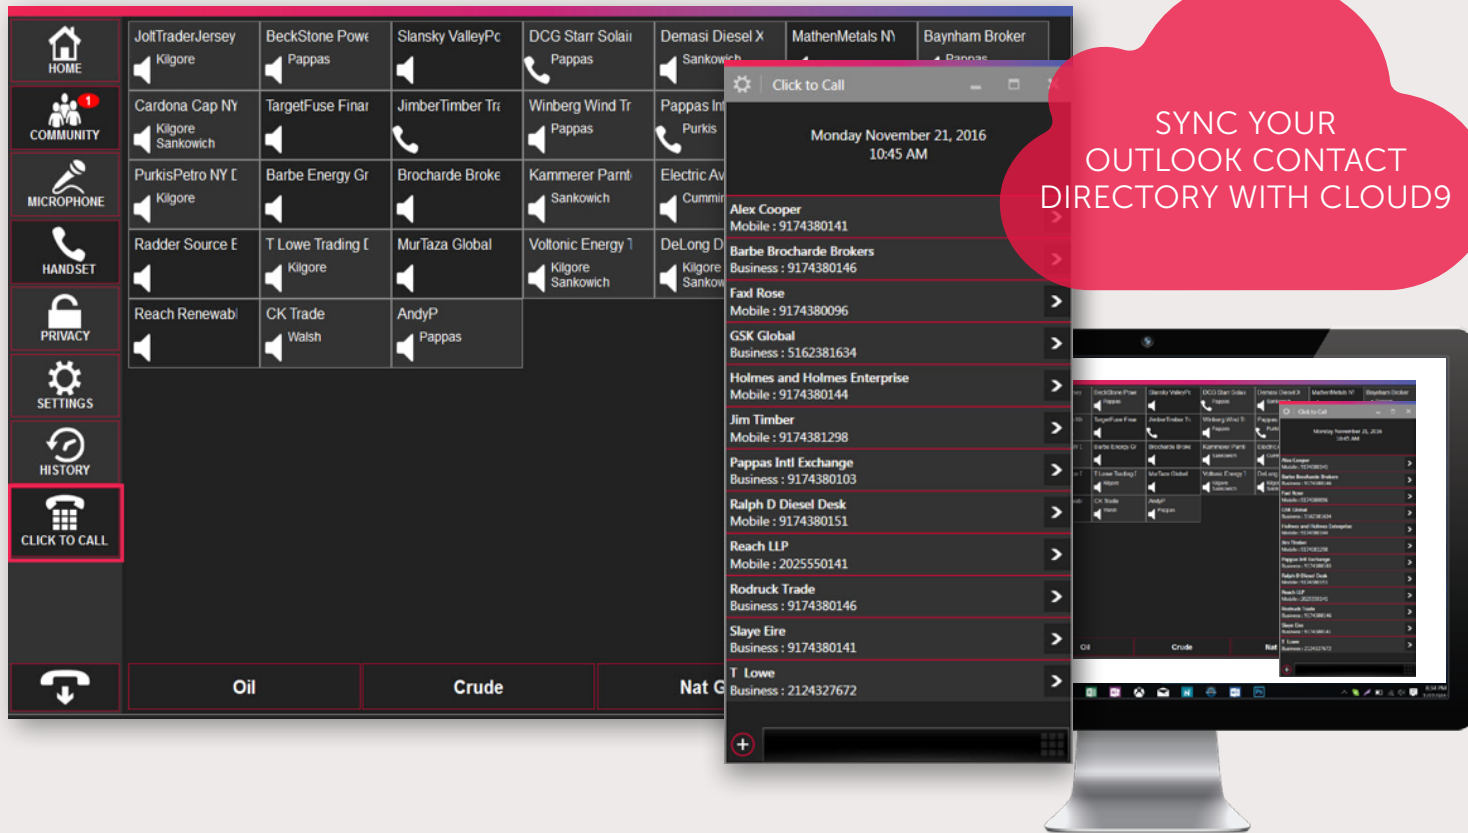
HOME
1
COMMUNITY
MICROPHONE
HANDSET
PRIVACY
SETTINGS
HISTORY
CLICK TO CALL

JoltTraderJersey
Kilgore

BeckStone Powe
Pappas

Slansky ValleyPc

DCG Starr Solai
Pappas

Demasi Diesel X
Sankowich

MathenMetals NY

Baynham Broker
Pappas

Cardona Cap NY
Kilgore
Sankowich

TargetFuse Finar

JimberTimber Tra

Winberg Wind Tr
Pappas

Pappas Inl
Purkis

PurkisPetro NY [
Kilgore

Barbe Energy Gr

Brocharde Broke

Kammerer Parnt
Sankowich

Electric Av
Cummi

Radder Source E

T Lowe Trading [
Kilgore

MurTaza Global

Voltonic Energy T
Kilgore
Sankowich

DeLong D
Kilgore
Sankow

Reach Renewabl

CK Trade
Walsh

AndyP
Pappas

Oil

Crude

Nat G

Click to Call

Monday November 21, 2016
10:45 AM

Alex Cooper
Mobile : 9174380141

Barbe Brocharde Brokers
Business : 9174380146

Faxl Rose
Mobile : 9174380096

GSK Global
Business : 5162381634

Holmes and Holmes Enterprise
Mobile : 9174380144

Jim Timber
Mobile : 9174381298

Pappas Intl Exchange
Business : 9174380103

Ralph D Diesel Desk
Mobile : 9174380151

Reach LLP
Mobile : 2025550141

Rodruck Trade
Business : 9174380146

Slaye Eire
Business : 9174380141

T Lowe
Business : 2124327672

SYNC YOUR OUTLOOK CONTACT DIRECTORY WITH CLOUD9